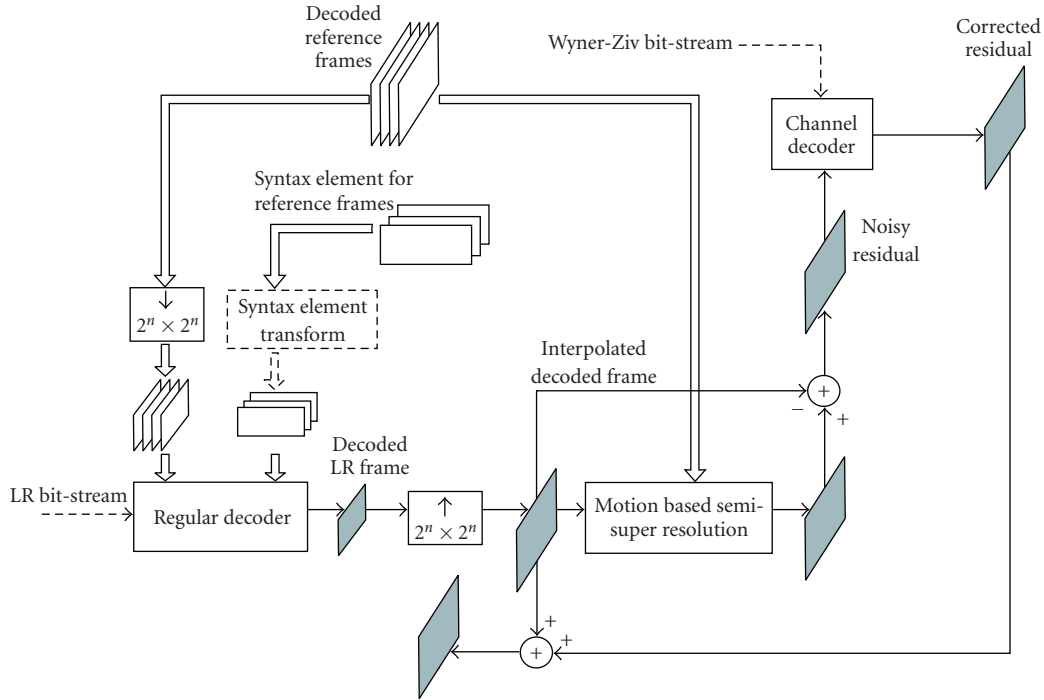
Decoded reference frames

Wyner-Ziv bit-stream

Corrected residual

Channel decoder

Syntax element for reference frames

Noisy residual

$\downarrow$
$2^n \times 2^n$

Syntax element transform

Interpolated decoded frame

$+$

$-$

$+$

Decoded LR frame

LR bit-stream

Regular decoder

$\uparrow$
$2^n \times 2^n$

Motion based semi-super resolution

$+$

$+$

$+$